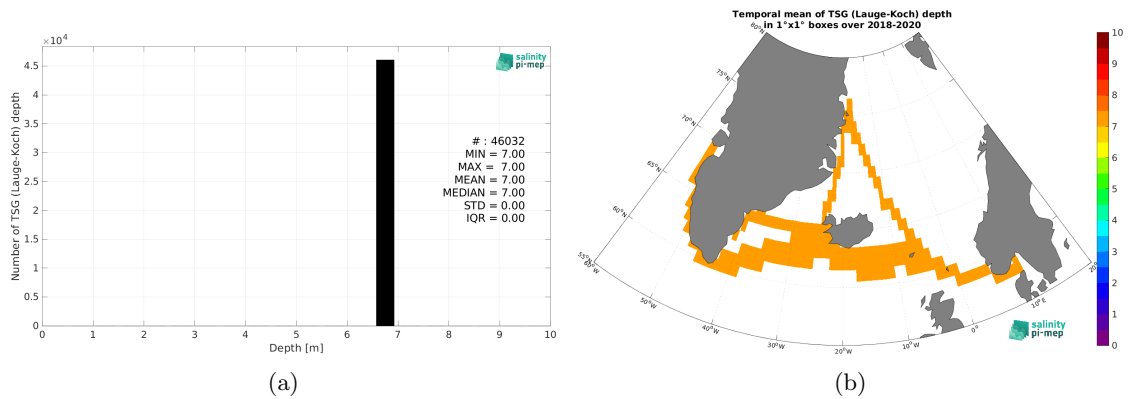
$\times 10^4$

4.5
4
3.5
3
2.5
2
1.5
1
0.5
0

Number of TSG (Lauge-Koch) depth

0 1 2 3 4 5 6 7 8 9 10

Depth [m]

salinity pi-mep

# : 46032
MIN = 7.00
MAX = 7.00
MEAN = 7.00
MEDIAN = 7.00
STD = 0.00
IQR = 0.00

(a)

Temporal mean of TSG (Lauge-Koch) depth
in 1°x1° boxes over 2018-2020

80°N
75°N
70°N
65°N
60°N
55°N
60°W
50°W
40°W
30°W
20°W
10°W
0°
10°E
20°E

salinity pi-mep

10
9
8
7
6
5
4
3
2
1
0

(b)